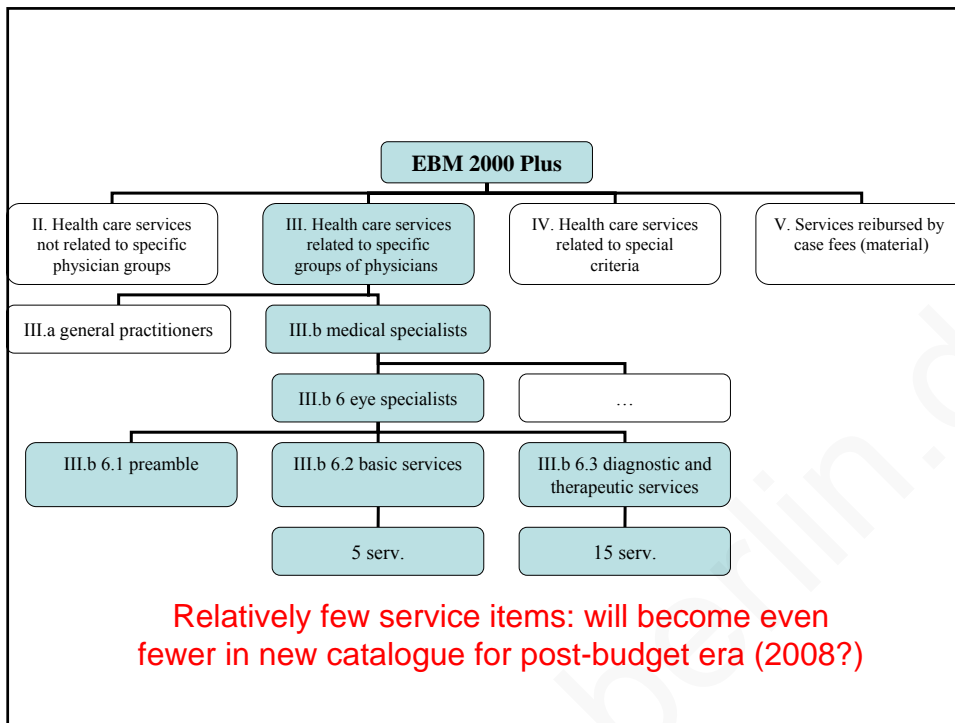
EBM 2000 Plus

II. Health care services not related to specific physician groups

III. Health care services related to specific groups of physicians

IV. Health care services related to special criteria

V. Services reibursed by case fees (material)

III.a general practitioners

III.b medical specialists

III.b 6 eye specialists

…

III.b 6.1 preamble

III.b 6.2 basic services

III.b 6.3 diagnostic and therapeutic services

5 serv.

15 serv.

Relatively few service items: will become even fewer in new catalogue for post-budget era (2008?)